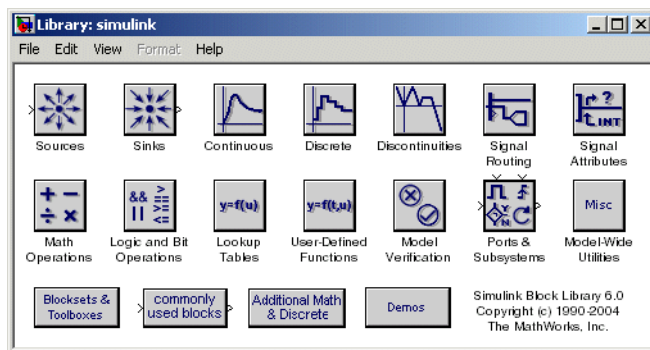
Library: simulink

File Edit View Format Help

Sources

Sinks

Continuous

Discrete

Discontinuities

Signal Routing

Signal Attributes

Math Operations

Logic and Bit Operations

y=f(u)

Lookup Tables

y=f(t,u)

User-Defined Functions

Model Verification

Ports & Subsystems

Misc

Model-Wide Utilities

Blocksets & Toolboxes

commonly used blocks

Additional Math & Discrete

Demos

Simulink Block Library 6.0
Copyright (c) 1990-2004
The MathWorks, Inc.